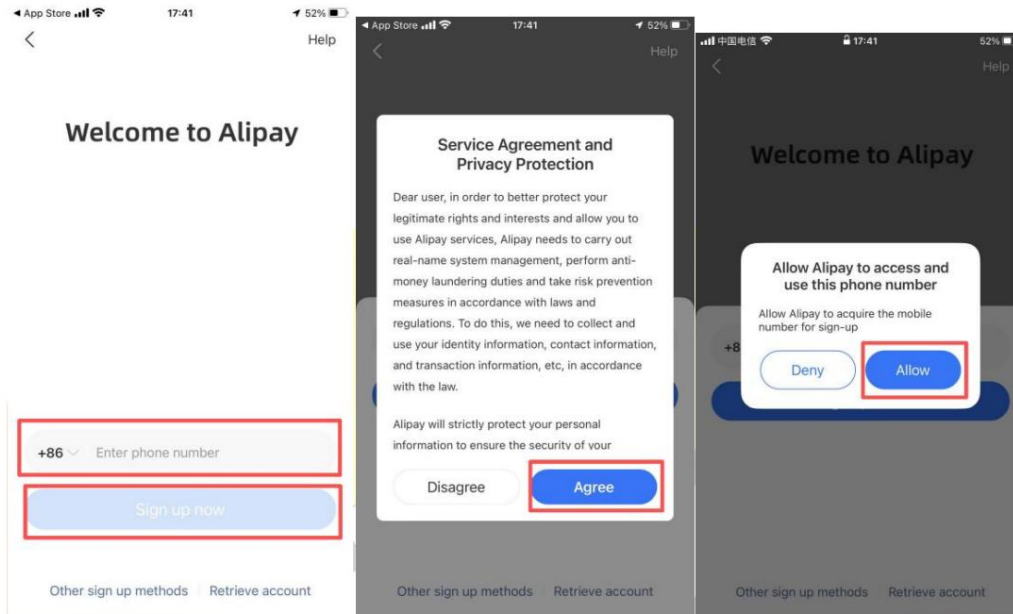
◂ App Store 17:41 52%

Help

Welcome to Alipay

+86 Enter phone number

Sign up now

Other sign up methods | Retrieve account

◂ App Store 17:41 52%

Help

Service Agreement and Privacy Protection

Dear user, in order to better protect your legitimate rights and interests and allow you to use Alipay services, Alipay needs to carry out real-name system management, perform anti-money laundering duties and take risk prevention measures in accordance with laws and regulations. To do this, we need to collect and use your identity information, contact information, and transaction information, etc, in accordance with the law.

Alipay will strictly protect your personal information to ensure the security of your

Disagree

Agree

Other sign up methods | Retrieve account

中国电信 17:41 52%

Help

Welcome to Alipay

Allow Alipay to access and use this phone number

Allow Alipay to acquire the mobile number for sign-up

+8

Deny

Allow

Other sign up methods | Retrieve account